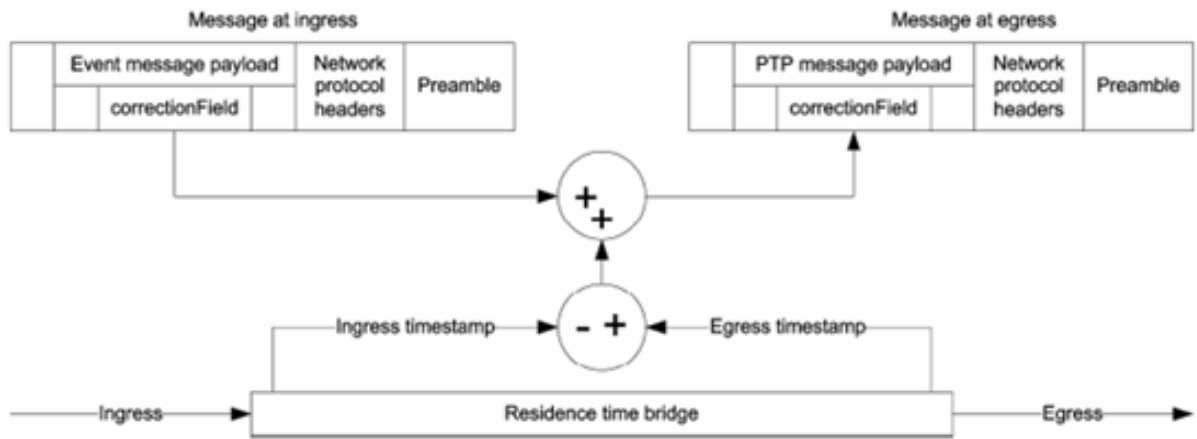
Message at ingress

| | Event message payload | | Network protocol headers | Preamble |
|---|---|---|---|---|
| | correctionField | | | |

Message at egress

| | PTP message payload | | Network protocol headers | Preamble |
|---|---|---|---|---|
| | correctionField | | | |

+ +

- +

Ingress timestamp

Egress timestamp

Ingress

Residence time bridge

Egress